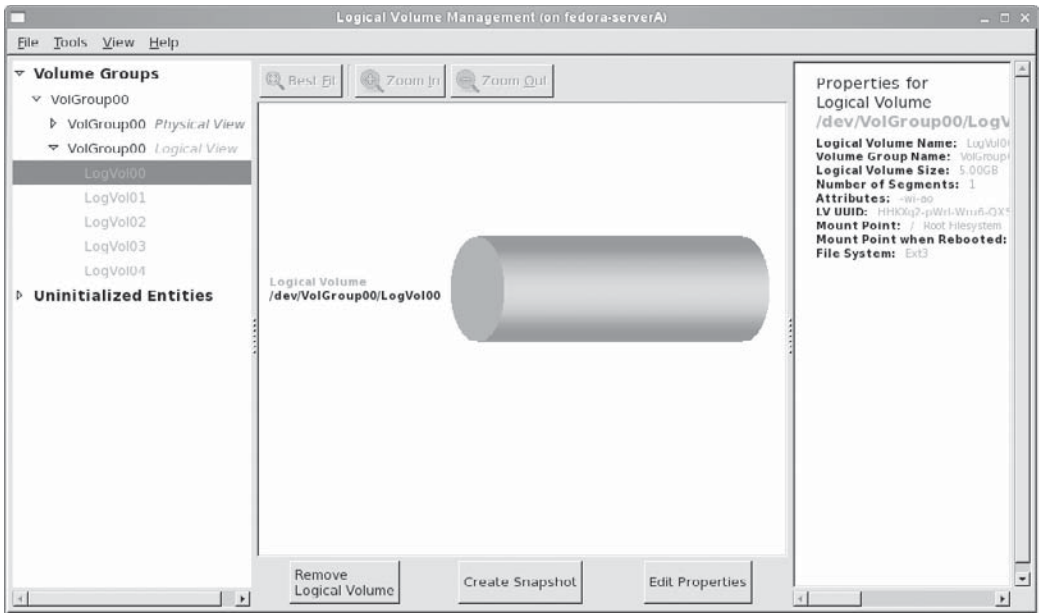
Logical Volume Management (on fedora-serverA)

File Tools View Help

Volume Groups
VolGroup00
VolGroup00 Physical View
VolGroup00 Logical View
LogVol00
LogVol01
LogVol02
LogVol03
LogVol04
Uninitialized Entities

Best Fit
Zoom In
Zoom Out

Logical Volume
/dev/VolGroup00/LogVol00

Properties for
Logical Volume
/dev/VolGroup00/LogV

Logical Volume Name: LogVol0
Volume Group Name: VolGroup
Logical Volume Size: 5.00GB
Number of Segments: 1
Attributes: -wi-ao
LV UUID: HHKXq7-pWrl-Wru6-QX
Mount Point: / Root Filesystem
Mount Point when Rebooted:
File System: Ext3

Remove Logical Volume
Create Snapshot
Edit Properties